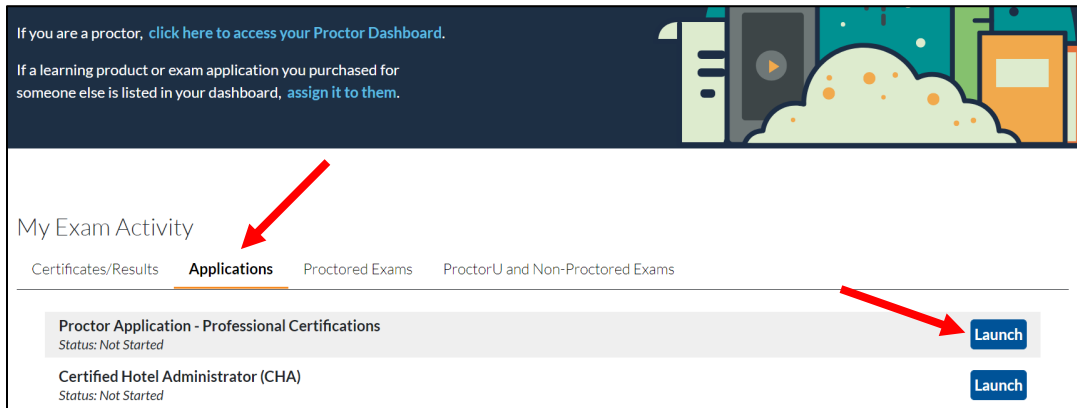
If you are a proctor, click here to access your Proctor Dashboard.

If a learning product or exam application you purchased for someone else is listed in your dashboard, assign it to them.

My Exam Activity

Certificates/Results Applications Proctored Exams ProctorU and Non-Proctored Exams

Proctor Application - Professional Certifications
Status: Not Started
Launch

Certified Hotel Administrator (CHA)
Status: Not Started
Launch